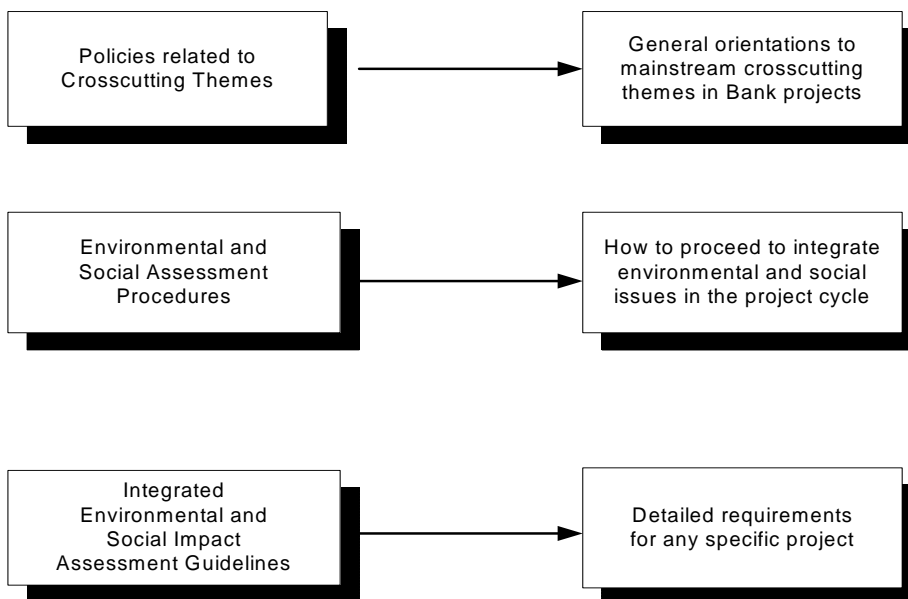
Policies related to Crosscutting Themes

General orientations to mainstream crosscutting themes in Bank projects

Environmental and Social Assessment Procedures

How to proceed to integrate environmental and social issues in the project cycle

Integrated Environmental and Social Impact Assessment Guidelines

Detailed requirements for any specific project